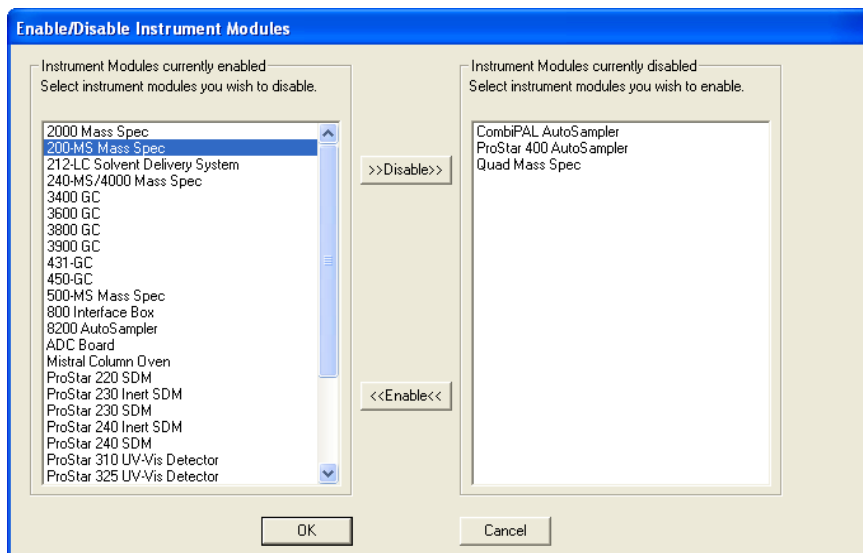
Enable/Disable Instrument Modules

Instrument Modules currently enabled
Select instrument modules you wish to disable.

2000 Mass Spec
200-MS Mass Spec
212-LC Solvent Delivery System
240-MS/4000 Mass Spec
3400 GC
3600 GC
3800 GC
3900 GC
431-GC
450-GC
500-MS Mass Spec
800 Interface Box
8200 AutoSampler
ADC Board
Mistral Column Oven
ProStar 220 SDM
ProStar 230 Inert SDM
ProStar 230 SDM
ProStar 240 Inert SDM
ProStar 240 SDM
ProStar 310 UV-Vis Detector
ProStar 325 UV-Vis Detector

>>Disable>>

<<Enable<<

Instrument Modules currently disabled
Select instrument modules you wish to enable.

CombiPAL AutoSampler
ProStar 400 AutoSampler
Quad Mass Spec

OK

Cancel